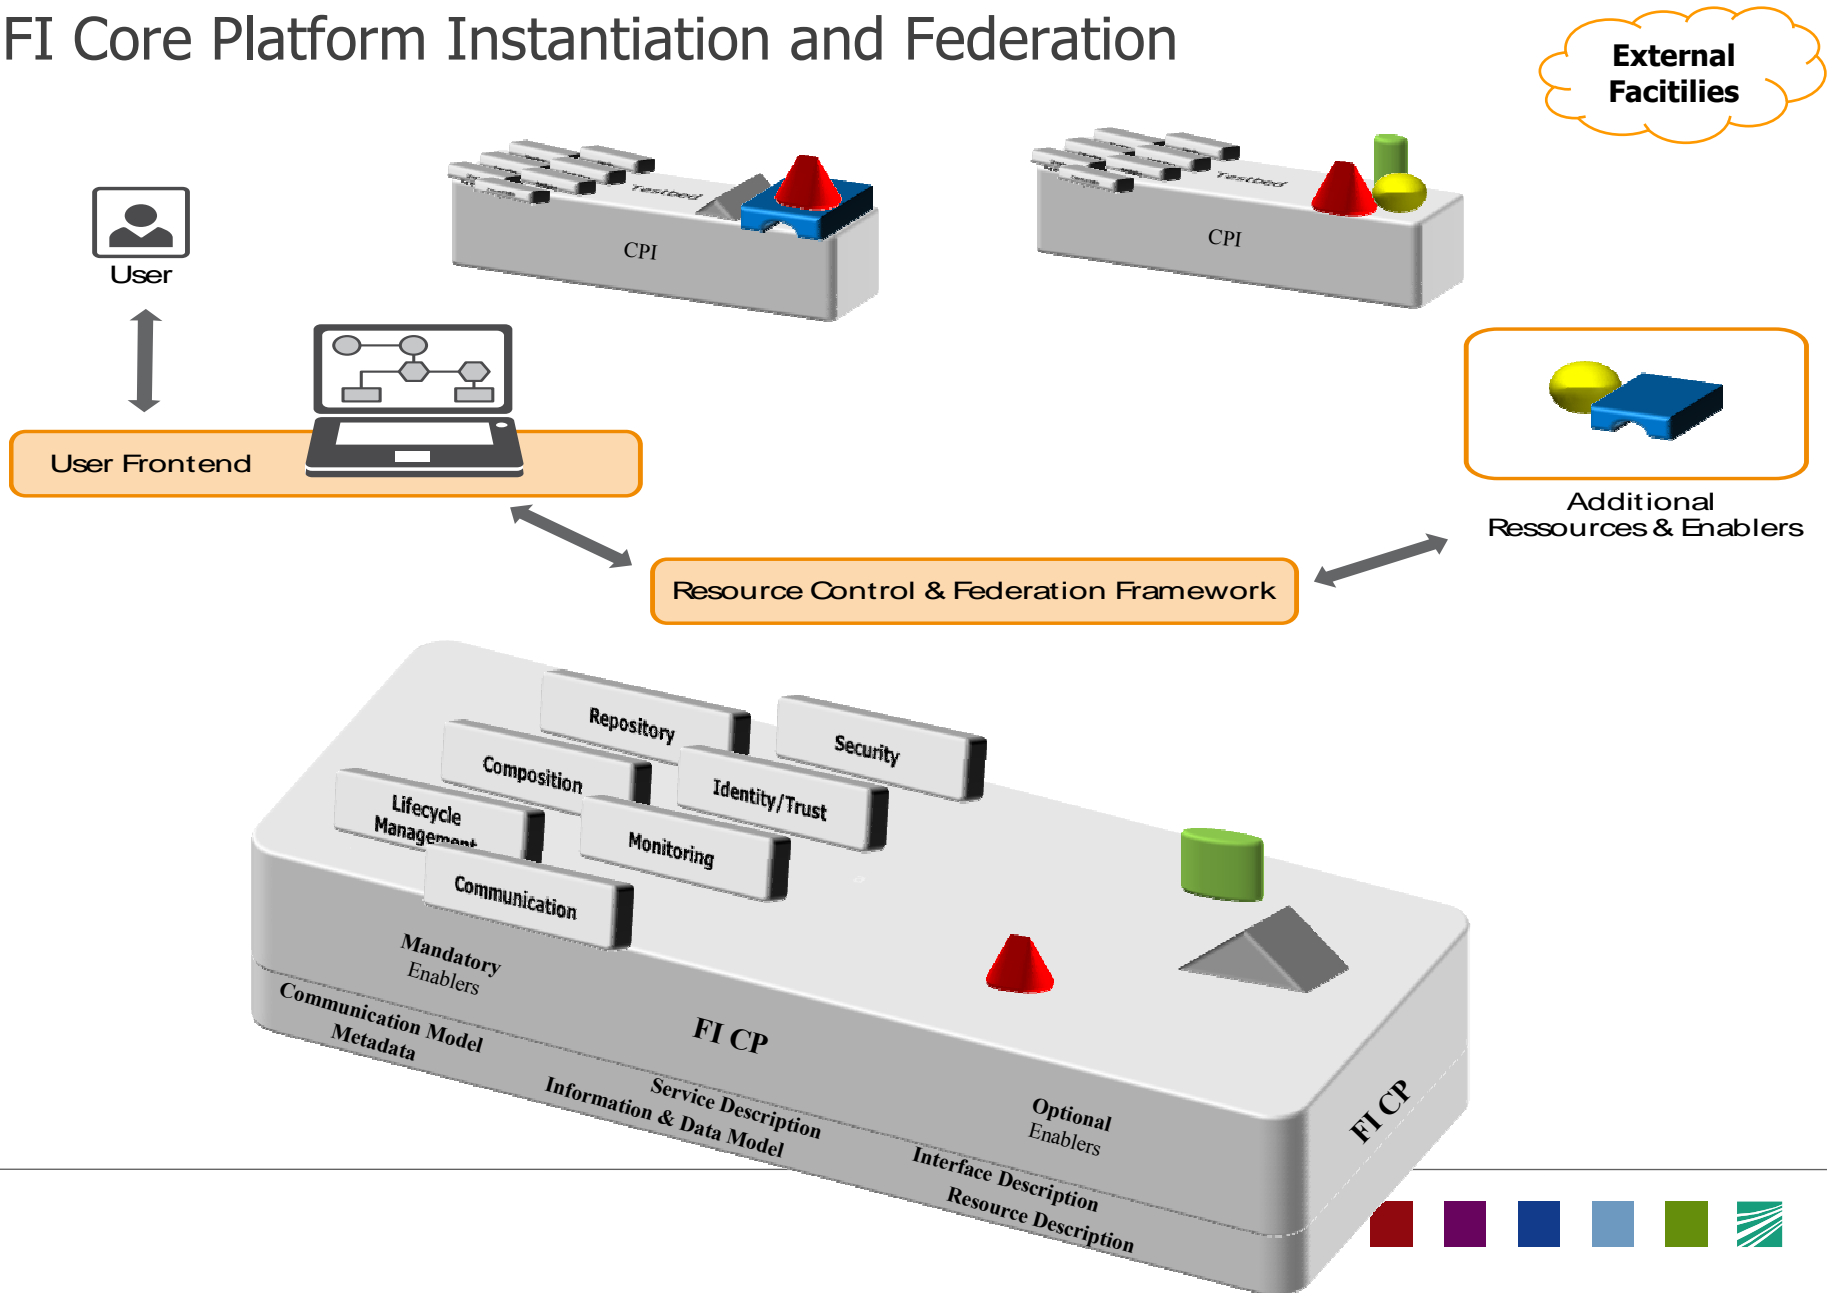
FI Core Platform Instantiation and Federation

External Facitilies

Testbed

CPI

Testbed

CPI

User

User Frontend

Additional Ressources & Enablers

Resource Control & Federation Framework

Repository

Security

Composition

Identity/Trust

Lifecycle Management

Monitoring

Communication

Mandatory Enablers

Communication Model

Metadata

FI CP

Service Description

Information & Data Model

Optional Enablers

Interface Description

Resource Description

FI CP